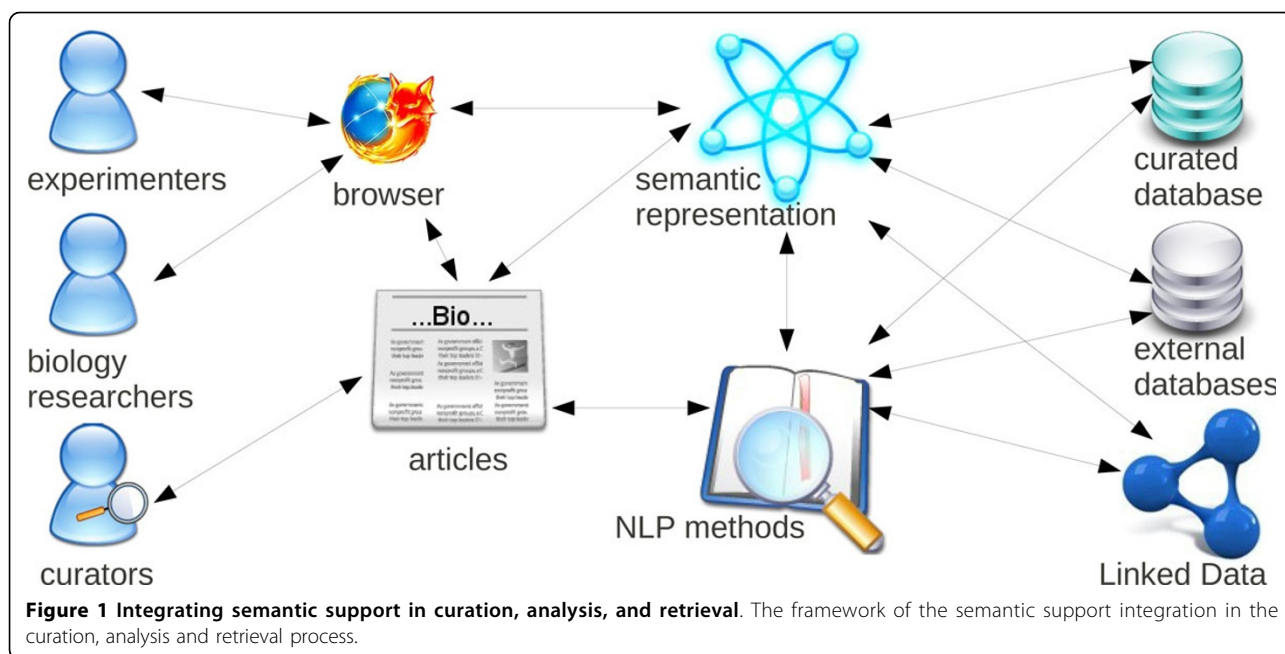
experimenters

biology researchers

curators

browser

...Bio...

articles

semantic representation

NLP methods

curated database

external databases

Linked Data

**Figure 1 Integrating semantic support in curation, analysis, and retrieval**. The framework of the semantic support integration in the curation, analysis and retrieval process.